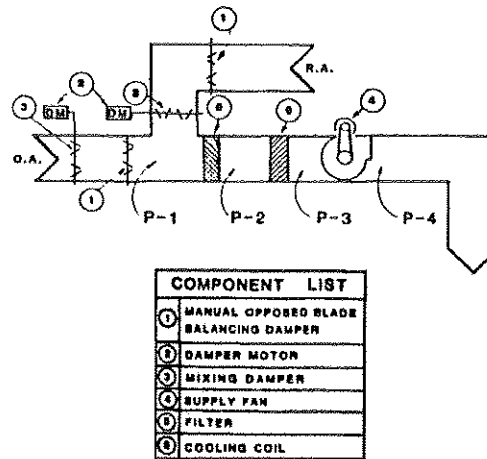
①
R.A.
②
③
DM
DM
⑤
⑥
④
O.A.
①
P-1
P-2
P-3
P-4

| COMPONENT LIST | |
|---|---|
| ① | MANUAL OPPOSED BLADE BALANCING DAMPER |
| ② | DAMPER MOTOR |
| ③ | MIXING DAMPER |
| ④ | SUPPLY FAN |
| ⑤ | FILTER |
| ⑥ | COOLING COIL |